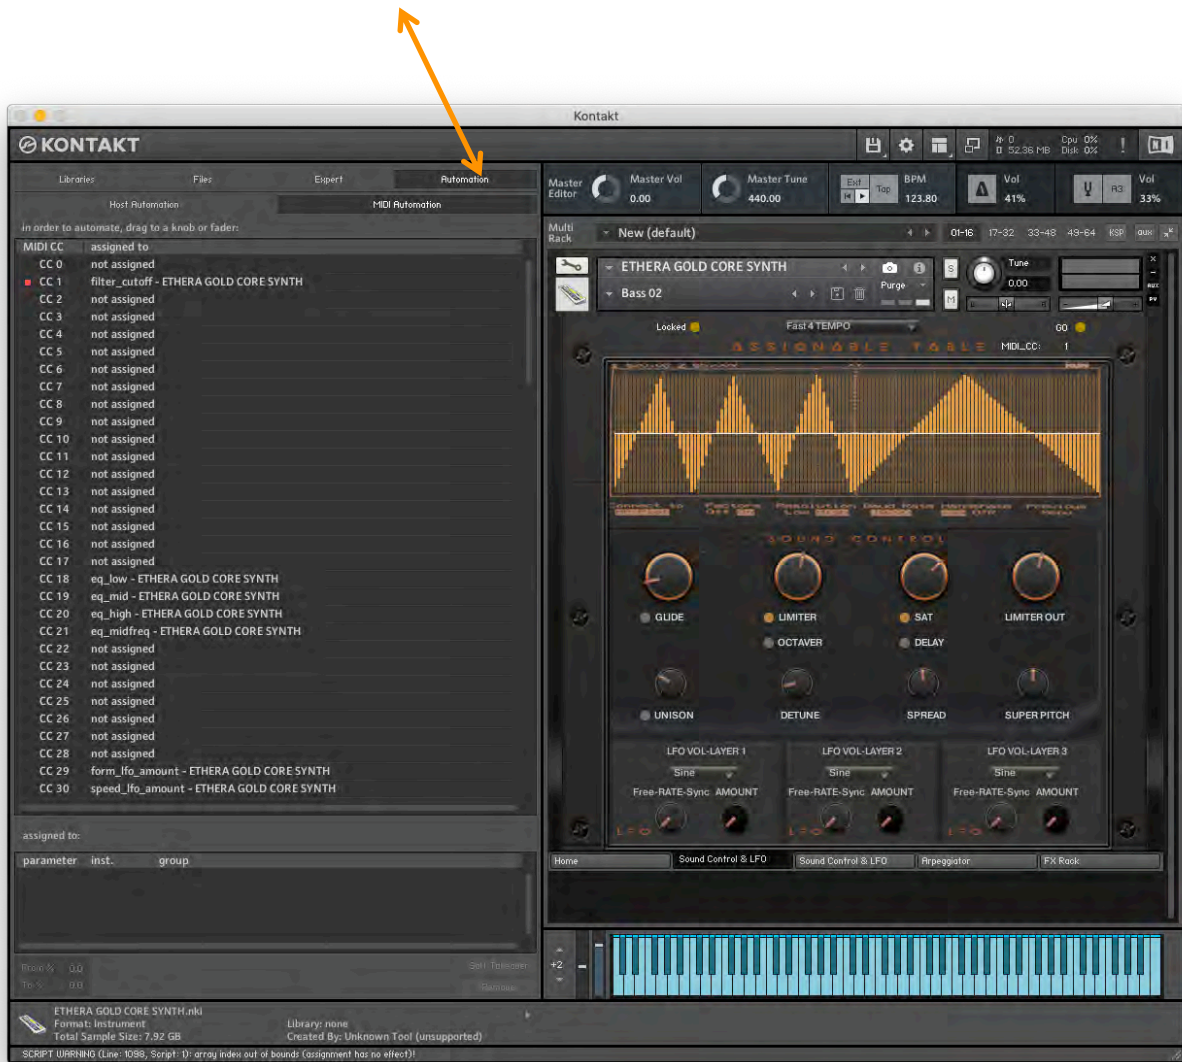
Kontakt

KONTAKT

0
52.36 MB
Cpu 0%
Disk 0%

Libraries Files Expert Automation

Host Automation MIDI Automation

in order to automate, drag to a knob or fader:

| MIDI CC | assigned to |
|---|---|
| CC 0 | not assigned |
| CC 1 | filter_cutoff - ETHERA GOLD CORE SYNTH |
| CC 2 | not assigned |
| CC 3 | not assigned |
| CC 4 | not assigned |
| CC 5 | not assigned |
| CC 6 | not assigned |
| CC 7 | not assigned |
| CC 8 | not assigned |
| CC 9 | not assigned |
| CC 10 | not assigned |
| CC 11 | not assigned |
| CC 12 | not assigned |
| CC 13 | not assigned |
| CC 14 | not assigned |
| CC 15 | not assigned |
| CC 16 | not assigned |
| CC 17 | not assigned |
| CC 18 | eq_low - ETHERA GOLD CORE SYNTH |
| CC 19 | eq_mid - ETHERA GOLD CORE SYNTH |
| CC 20 | eq_high - ETHERA GOLD CORE SYNTH |
| CC 21 | eq_midfreq - ETHERA GOLD CORE SYNTH |
| CC 22 | not assigned |
| CC 23 | not assigned |
| CC 24 | not assigned |
| CC 25 | not assigned |
| CC 26 | not assigned |
| CC 27 | not assigned |
| CC 28 | not assigned |
| CC 29 | form_lfo_amount - ETHERA GOLD CORE SYNTH |
| CC 30 | speed_lfo_amount - ETHERA GOLD CORE SYNTH |

assigned to:

| parameter | inst. | group |
|---|---|---|

From % 0.0
To % 0.0
Set Invert
Remove

Master Editor
Master Vol 0.00
Master Tune 440.00
Ext Tap
BPM 123.80
Vol 41%
R3
Vol 33%

Multi Rack
New (default)
01-16 17-32 33-48 49-64 KSP aux

ETHERA GOLD CORE SYNTH
Bass 02
Purge
S
M
Tune 0.00

Locked
Fast 4 TEMPO
GO
ASSIGNABLE TABLE
MIDI_CC: 1

SOUND CONTROL
GLIDE
LIMITER
OCTAVER
SAT
DELAY
LIMITER OUT
UNISON
DETUNE
SPREAD
SUPER PITCH

LFO VOL-LAYER 1
Sine
Free-RATE-Sync AMOUNT
LFO VOL-LAYER 2
Sine
Free-RATE-Sync AMOUNT
LFO VOL-LAYER 3
Sine
Free-RATE-Sync AMOUNT

Home
Sound Control & LFO
Sound Control & LFO
Arpeggiator
FX Rack

+2

ETHERA GOLD CORE SYNTH.nki
Format: Instrument
Total Sample Size: 7.92 GB
Library: none
Created By: Unknown Tool (unsupported)

SCRIPT WARNING (Line: 1098, Script: 1): array index out of bounds (assignment has no effect)!